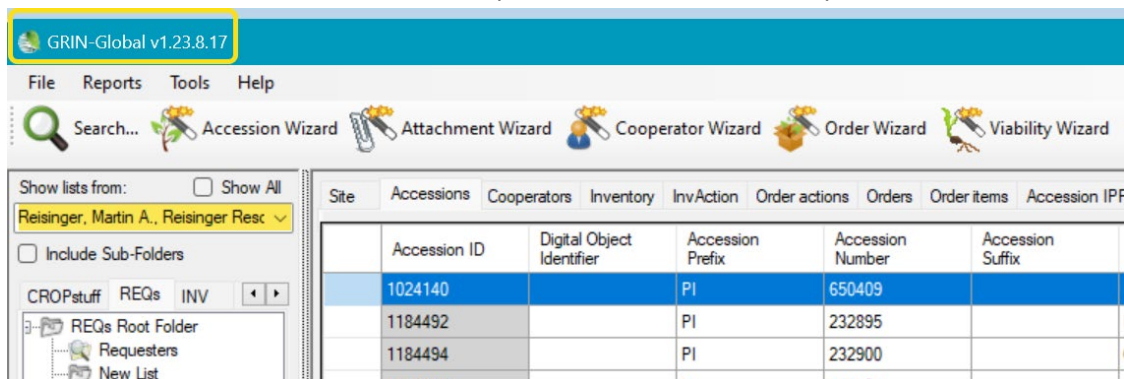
GRIN-Global v1.23.8.17

File Reports Tools Help

Search... Accession Wizard Attachment Wizard Cooperator Wizard Order Wizard Viability Wizard

Show lists from: Show All

Reisinger, Martin A., Reisinger Resc

Include Sub-Folders

CROPstuff REQs INV

REQs Root Folder
Requesters
New List

Site Accessions Cooperators Inventory InvAction Order actions Orders Order items Accession IPF

| | Accession ID | Digital Object Identifier | Accession Prefix | Accession Number | Accession Suffix |
|---|---|---|---|---|---|
| | 1024140 | | PI | 650409 | |
| | 1184492 | | PI | 232895 | |
| | 1184494 | | PI | 232900 | |